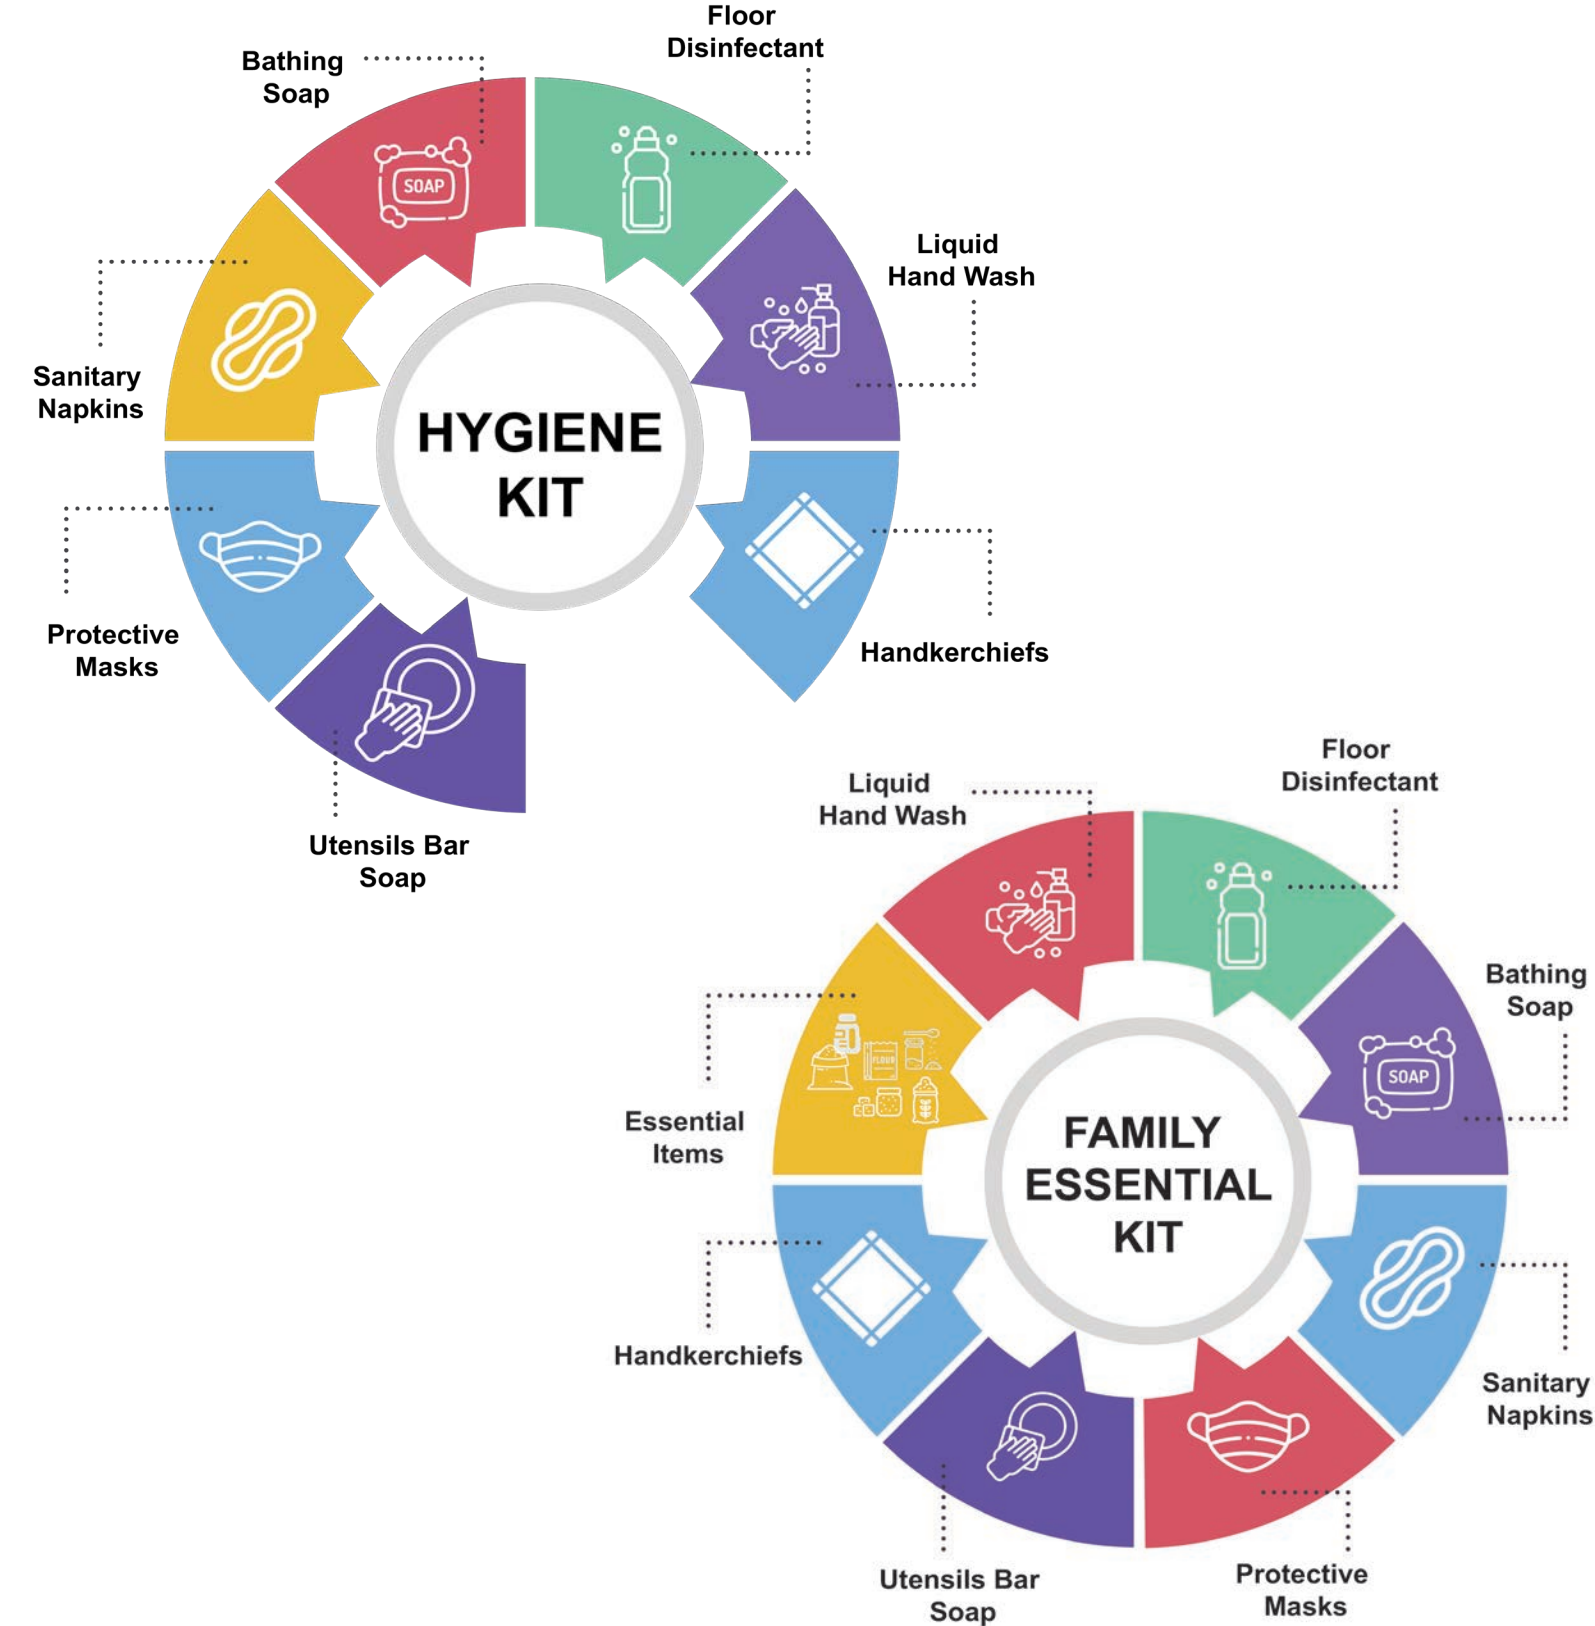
Bathing Soap

Floor Disinfectant

SOAP

Liquid Hand Wash

Sanitary Napkins

HYGIENE KIT

Protective Masks

Handkerchiefs

Utensils Bar Soap

Liquid Hand Wash

Floor Disinfectant

Bathing Soap

FLOUR

SOAP

Essential Items

FAMILY ESSENTIAL KIT

Handkerchiefs

Sanitary Napkins

Utensils Bar Soap

Protective Masks